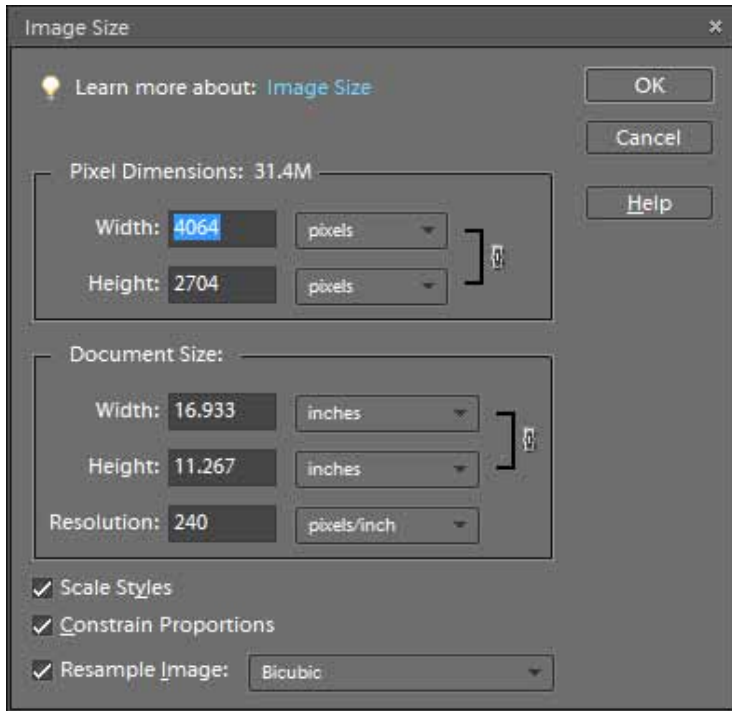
Image Size

Learn more about: Image Size

OK

Cancel

Help

Pixel Dimensions: 31.4M

Width: 4064 pixels

Height: 2704 pixels

Document Size:

Width: 16.933 inches

Height: 11.267 inches

Resolution: 240 pixels/inch

Scale Styles

Constrain Proportions

Resample Image: Bicubic